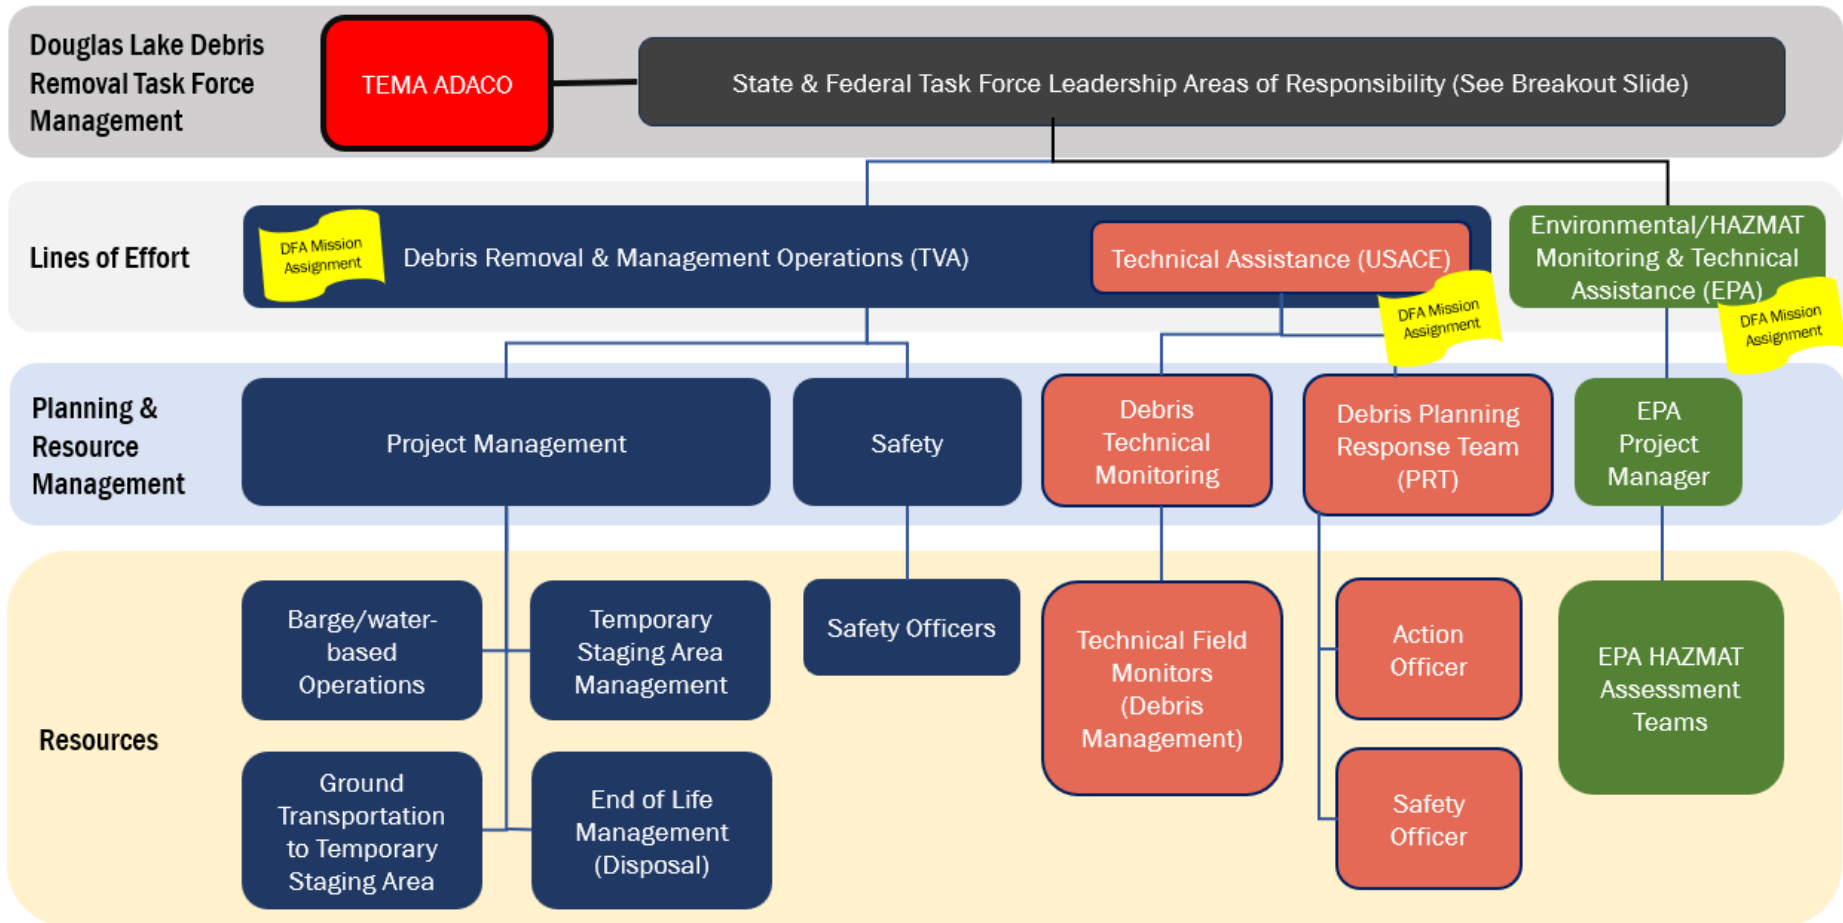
Douglas Lake Debris Removal Task Force Management

TEMA ADACO

State & Federal Task Force Leadership Areas of Responsibility (See Breakout Slide)

Lines of Effort

DFA Mission Assignment

Debris Removal & Management Operations (TVA)

Technical Assistance (USACE)

DFA Mission Assignment

Environmental/HAZMAT Monitoring & Technical Assistance (EPA)

DFA Mission Assignment

Planning & Resource Management

Project Management

Safety

Debris Technical Monitoring

Debris Planning Response Team (PRT)

EPA Project Manager

Resources

Barge/water-based Operations

Temporary Staging Area Management

Safety Officers

Technical Field Monitors (Debris Management)

Action Officer

EPA HAZMAT Assessment Teams

Ground Transportation to Temporary Staging Area

End of Life Management (Disposal)

Safety Officer